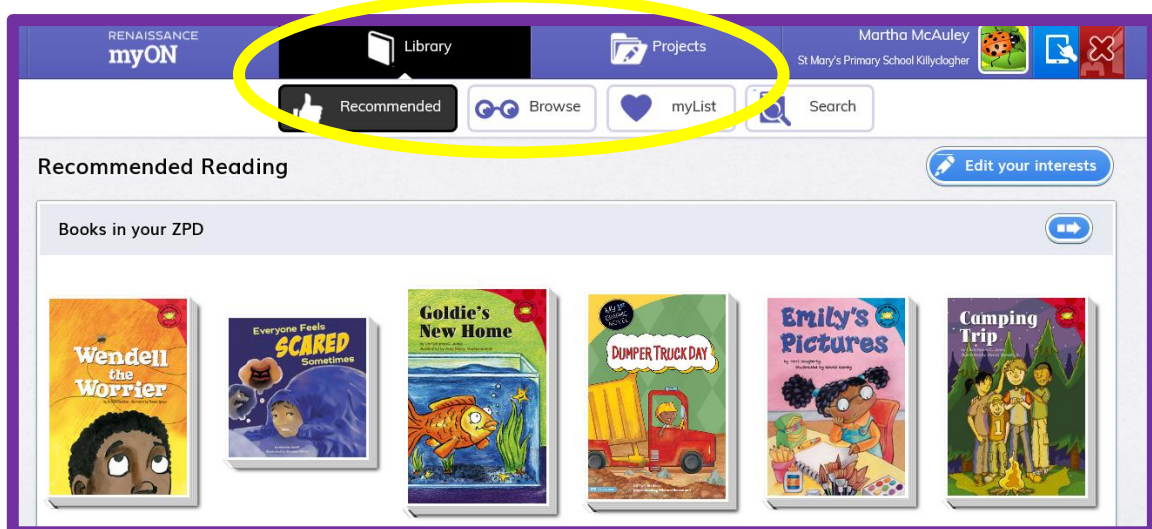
RENAISSANCE
myON

Library

Projects

Martha McAuley
St Mary's Primary School Killyclogher

Recommended

Browse

myList

Search

Recommended Reading

Edit your interests

Books in your ZPD

Wendell the Worrier

Everyone Feels SCARED Sometimes

Goldie's New Home

DUMPER TRUCK DAY

Emily's Pictures

Camping Trip